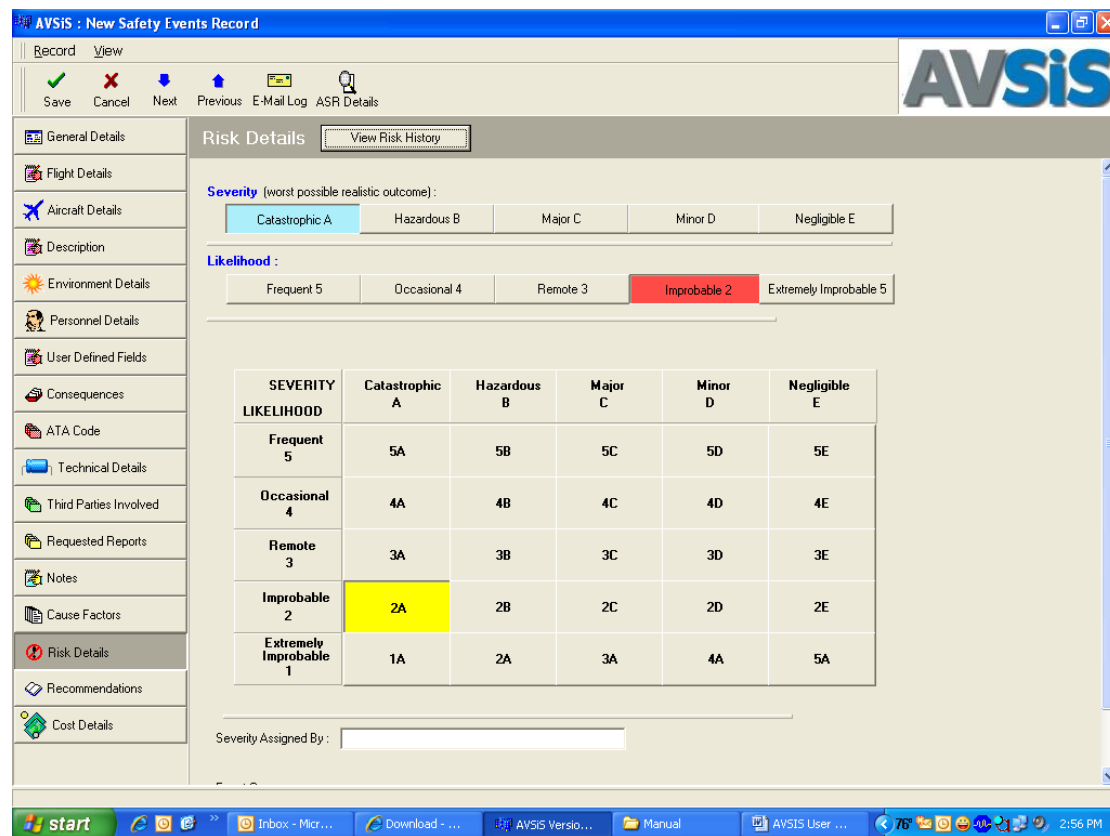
AVSiS : New Safety Events Record

Record View

Save Cancel Next Previous E-Mail Log ASR Details

AVSiS

General Details
Flight Details
Aircraft Details
Description
Environment Details
Personnel Details
User Defined Fields
Consequences
ATA Code
Technical Details
Third Parties Involved
Requested Reports
Notes
Cause Factors
Risk Details
Recommendations
Cost Details

Risk Details View Risk History

Severity (worst possible realistic outcome) :

Catastrophic A | Hazardous B | Major C | Minor D | Negligible E

Likelihood :

Frequent 5 | Occasional 4 | Remote 3 | Improbable 2 | Extremely Improbable 5

| SEVERITY LIKELIHOOD | Catastrophic A | Hazardous B | Major C | Minor D | Negligible E |
|---|---|---|---|---|---|
| Frequent 5 | 5A | 5B | 5C | 5D | 5E |
| Occasional 4 | 4A | 4B | 4C | 4D | 4E |
| Remote 3 | 3A | 3B | 3C | 3D | 3E |
| Improbable 2 | 2A | 2B | 2C | 2D | 2E |
| Extremely Improbable 1 | 1A | 2A | 3A | 4A | 5A |

Severity Assigned By :

start | Inbox - Micr... | Download - ... | AVSiS Versio... | Manual | AVSIS User ... | 76° | 2:56 PM